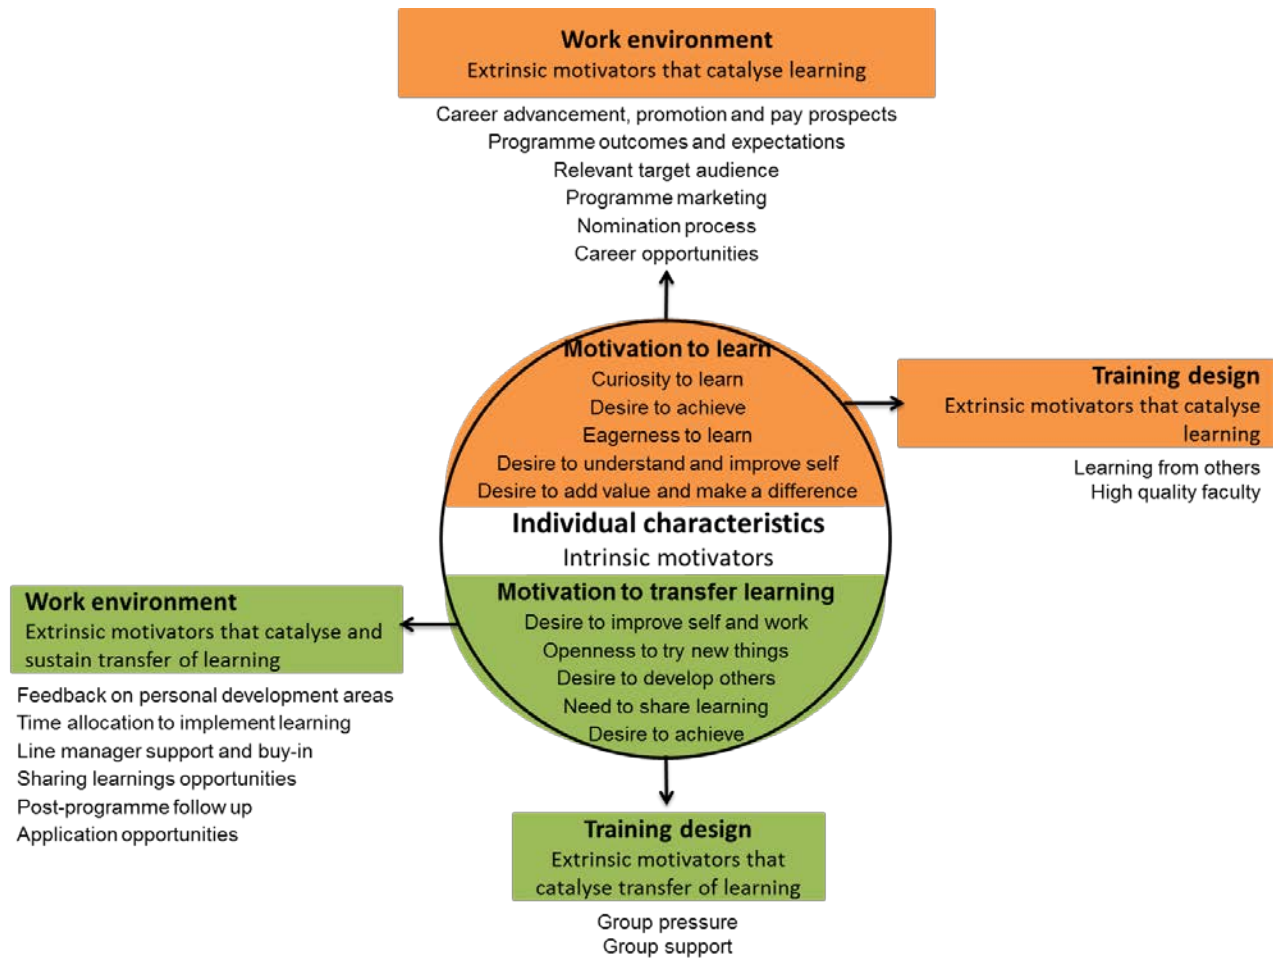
Work environment
Extrinsic motivators that catalyse learning

Career advancement, promotion and pay prospects
Programme outcomes and expectations
Relevant target audience
Programme marketing
Nomination process
Career opportunities

Motivation to learn
Curiosity to learn
Desire to achieve
Eagerness to learn
Desire to understand and improve self
Desire to add value and make a difference

Individual characteristics
Intrinsic motivators

Motivation to transfer learning
Desire to improve self and work
Openness to try new things
Desire to develop others
Need to share learning
Desire to achieve

Training design
Extrinsic motivators that catalyse learning

Learning from others
High quality faculty

Work environment
Extrinsic motivators that catalyse and sustain transfer of learning

Feedback on personal development areas
Time allocation to implement learning
Line manager support and buy-in
Sharing learnings opportunities
Post-programme follow up
Application opportunities

Training design
Extrinsic motivators that catalyse transfer of learning

Group pressure
Group support